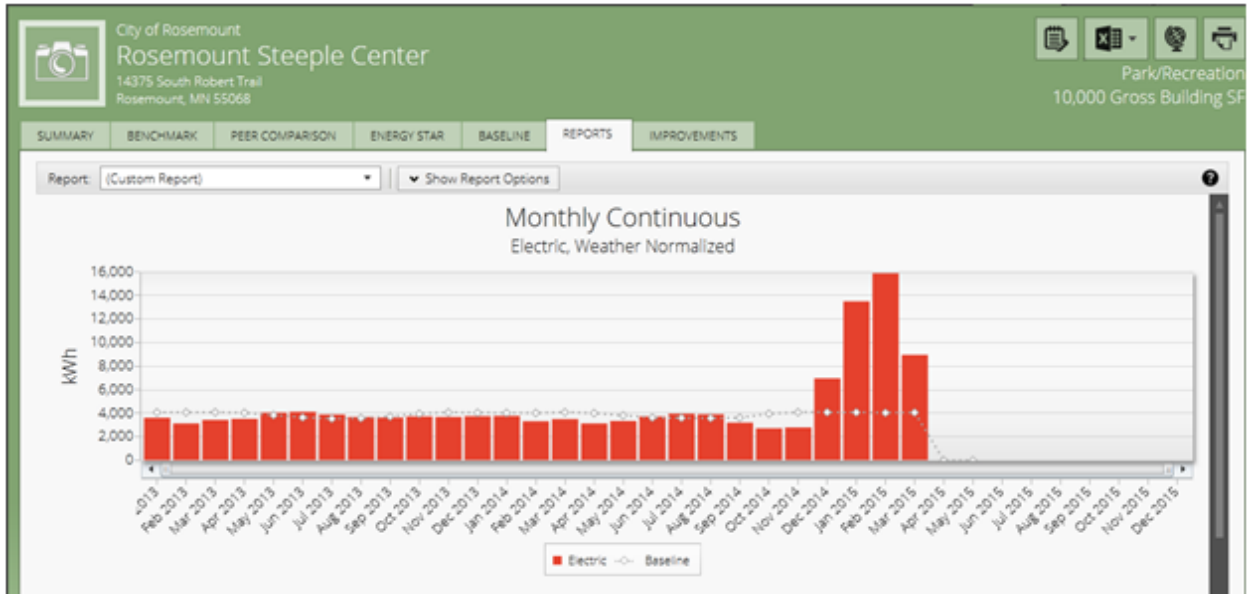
City of Rosemount
Rosemount Steeple Center
14375 South Robert Trail
Rosemount, MN 55068

Park/Recreation
10,000 Gross Building SF

SUMMARY | BENCHMARK | PEER COMPARISON | ENERGY STAR | BASELINE | REPORTS | IMPROVEMENTS

Report: (Custom Report)
Show Report Options

Monthly Continuous
Electric, Weather Normalized

kWh
16,000
14,000
12,000
10,000
8,000
6,000
4,000
2,000
0

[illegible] 2013, Feb 2013, Mar 2013, Apr 2013, May 2013, Jun 2013, Jul 2013, Aug 2013, Sep 2013, Oct 2013, Nov 2013, Dec 2013, Jan 2014, Feb 2014, Mar 2014, Apr 2014, May 2014, Jun 2014, Jul 2014, Aug 2014, Sep 2014, Oct 2014, Nov 2014, Dec 2014, Jan 2015, Feb 2015, Mar 2015, Apr 2015, May 2015, Jun 2015, Jul 2015, Aug 2015, Sep 2015, Oct 2015, Nov 2015, Dec 2015

Electric
Baseline